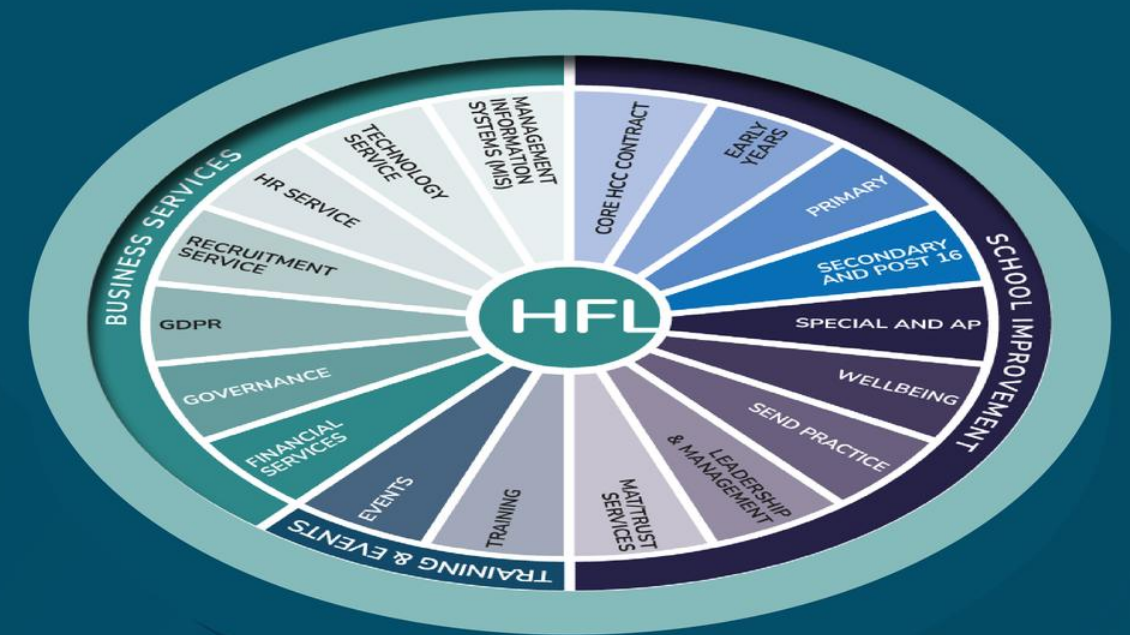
HFL

BUSINESS SERVICES

MANAGEMENT INFORMATION SYSTEMS (MIS)

TECHNOLOGY SERVICE

HR SERVICE

RECRUITMENT SERVICE

GDPR

GOVERNANCE

FINANCIAL SERVICES

SCHOOL IMPROVEMENT

CORE HCC CONTRACT

EARLY YEARS

PRIMARY

SECONDARY AND POST 16

SPECIAL AND AP

WELLBEING

SEND PRACTICE

LEADERSHIP & MANAGEMENT

MAT/TRUST SERVICES

TRAINING & EVENTS

EVENTS

TRAINING